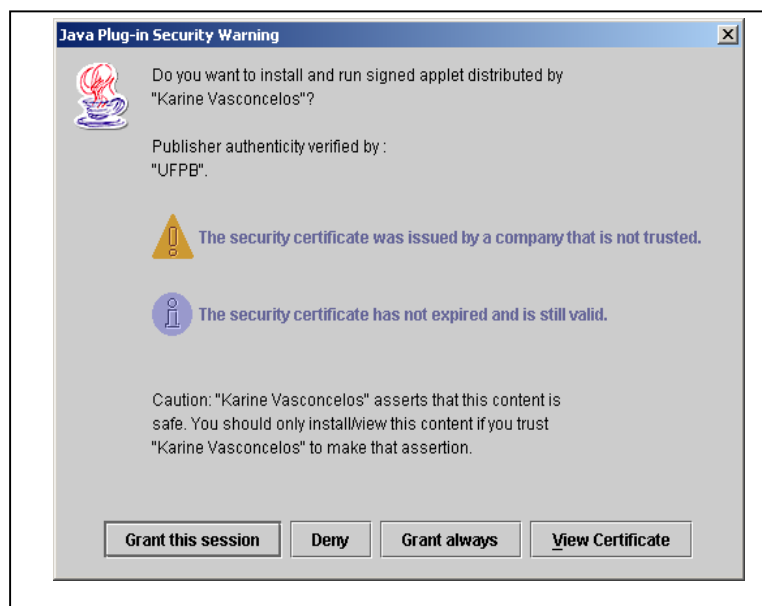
Java Plug-in Security Warning

Do you want to install and run signed applet distributed by "Karine Vasconcelos"?

Publisher authenticity verified by : "UFPB".

The security certificate was issued by a company that is not trusted.

The security certificate has not expired and is still valid.

Caution: "Karine Vasconcelos" asserts that this content is safe. You should only install/view this content if you trust "Karine Vasconcelos" to make that assertion.

Grant this session | Deny | Grant always | View Certificate